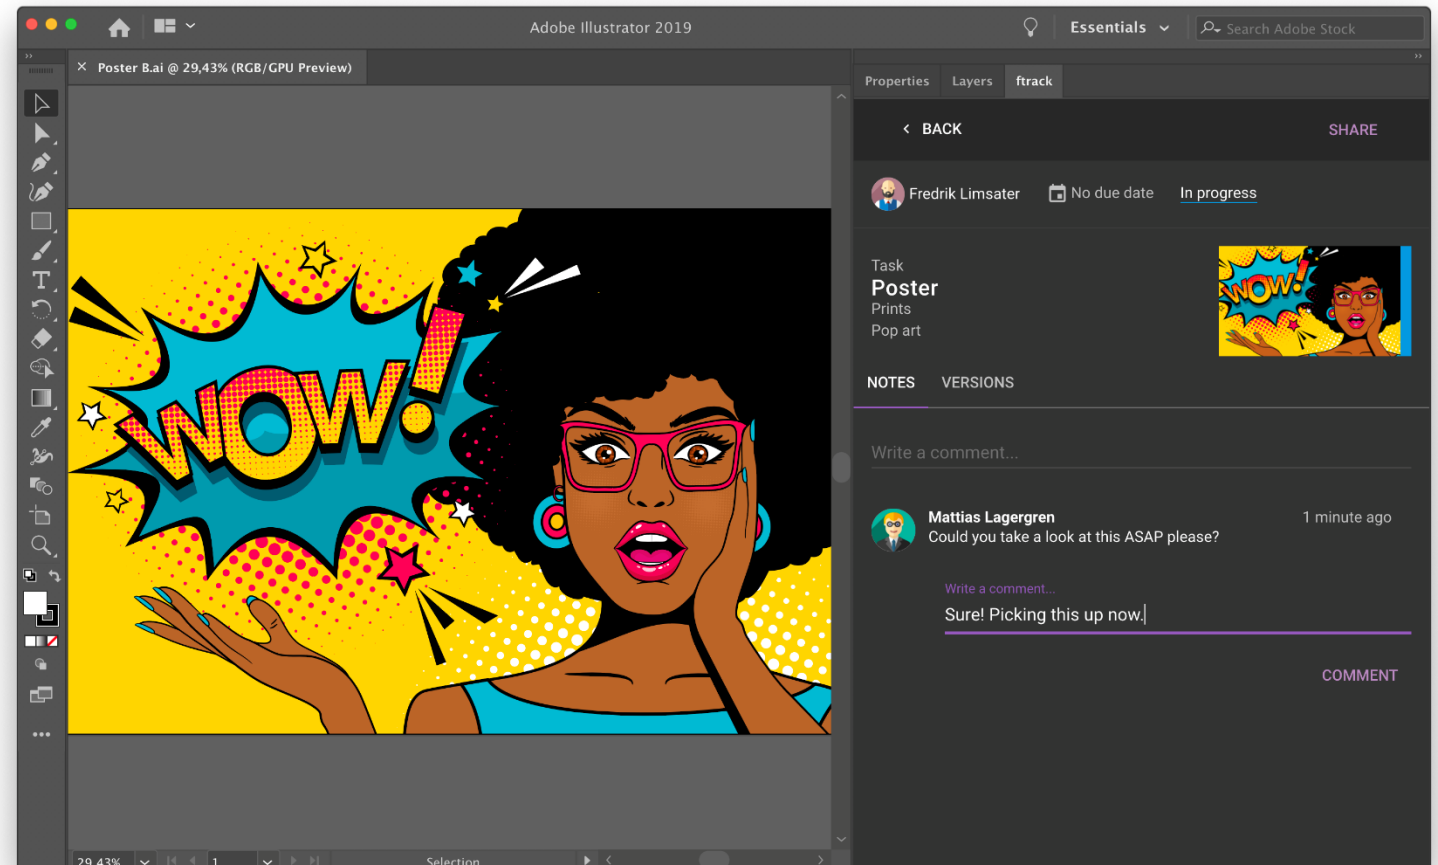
Adobe Illustrator 2019

Essentials

Search Adobe Stock

Poster B.ai @ 29,43% (RGB/GPU Preview)

Properties Layers ftrack

BACK

SHARE

Fredrik Limsater

No due date

In progress

Task

Poster

Prints

Pop art

NOTES VERSIONS

Write a comment...

Mattias Lagergren

1 minute ago

Could you take a look at this ASAP please?

Write a comment...

Sure! Picking this up now.

COMMENT

WOW!

29,43%

1

Selection